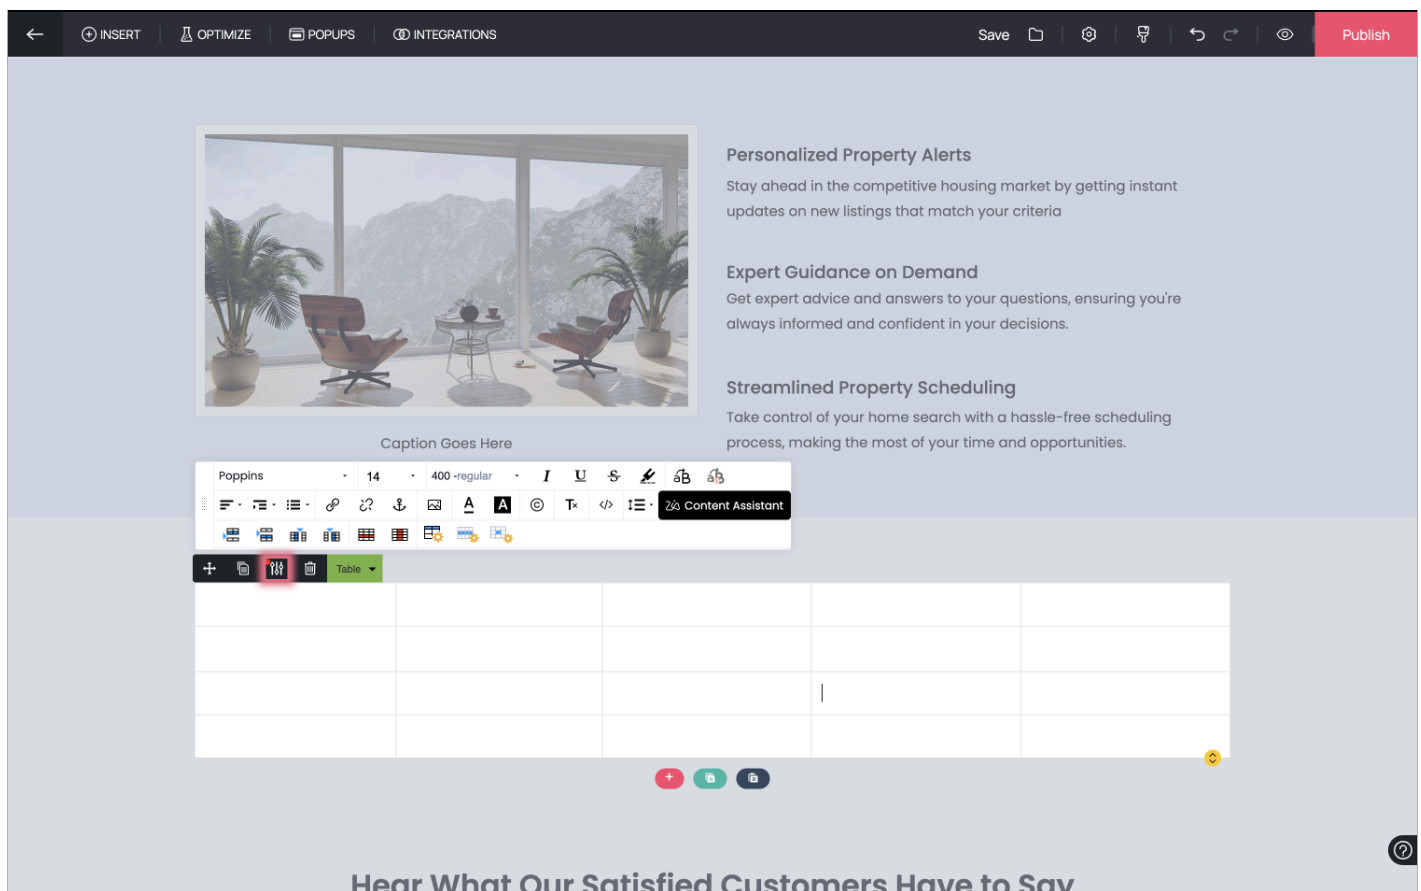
INSERT | OPTIMIZE | POPUPS | INTEGRATIONS

Save

Publish

Personalized Property Alerts

Stay ahead in the competitive housing market by getting instant updates on new listings that match your criteria

Expert Guidance on Demand

Get expert advice and answers to your questions, ensuring you're always informed and confident in your decisions.

Streamlined Property Scheduling

Take control of your home search with a hassle-free scheduling process, making the most of your time and opportunities.

Caption Goes Here

Poppins 14 400 -regular

Content Assistant

Table

Hear What Our Satisfied Customers Have to Say